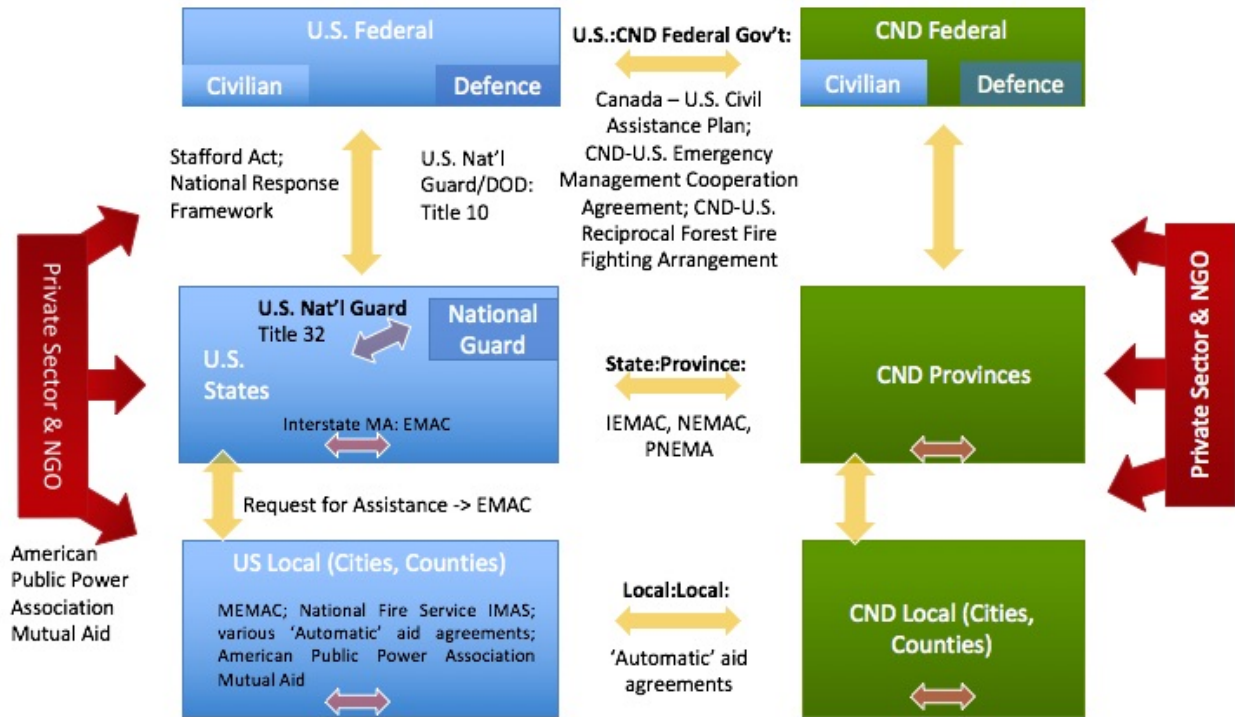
U.S. Federal

Civilian

Defence

U.S.:CND Federal Gov't:

CND Federal

Civilian

Defence

Stafford Act; National Response Framework

U.S. Nat'l Guard/DOD: Title 10

Canada – U.S. Civil Assistance Plan; CND-U.S. Emergency Management Cooperation Agreement; CND-U.S. Reciprocal Forest Fire Fighting Arrangement

Private Sector & NGO

U.S. Nat'l Guard Title 32

National Guard

U.S. States

Interstate MA: EMAC

State:Province:

IEMAC, NEMAC, PNEMA

CND Provinces

Private Sector & NGO

Request for Assistance -> EMAC

American Public Power Association Mutual Aid

US Local (Cities, Counties)

MEMAC; National Fire Service IMAS; various 'Automatic' aid agreements; American Public Power Association Mutual Aid

Local:Local:

'Automatic' aid agreements

CND Local (Cities, Counties)